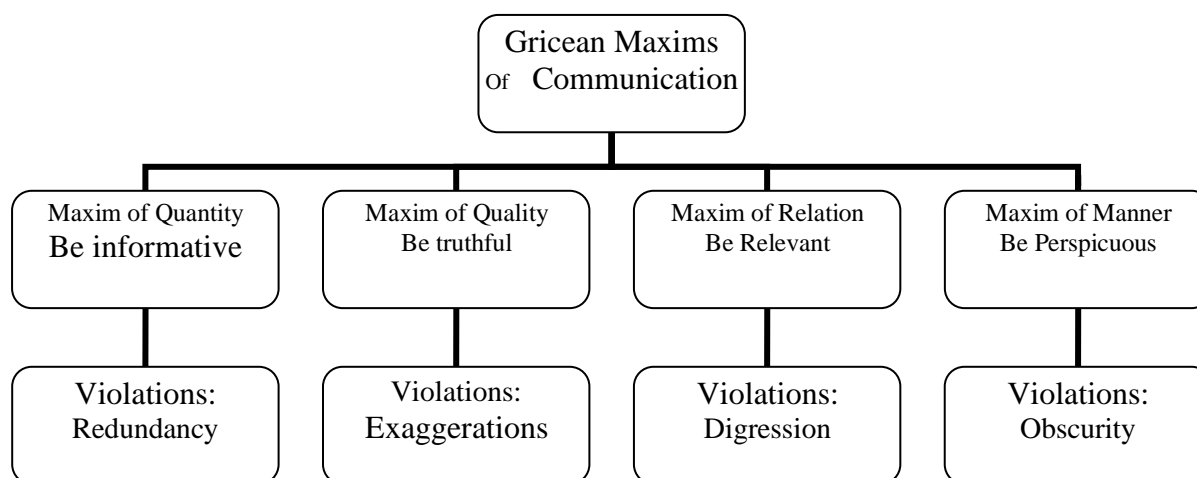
Gricean Maxims Of Communication

Maxim of Quantity
Be informative

Violations:
Redundancy

Maxim of Quality
Be truthful

Violations:
Exaggerations

Maxim of Relation
Be Relevant

Violations:
Digression

Maxim of Manner
Be Perspicuous

Violations:
Obscurity